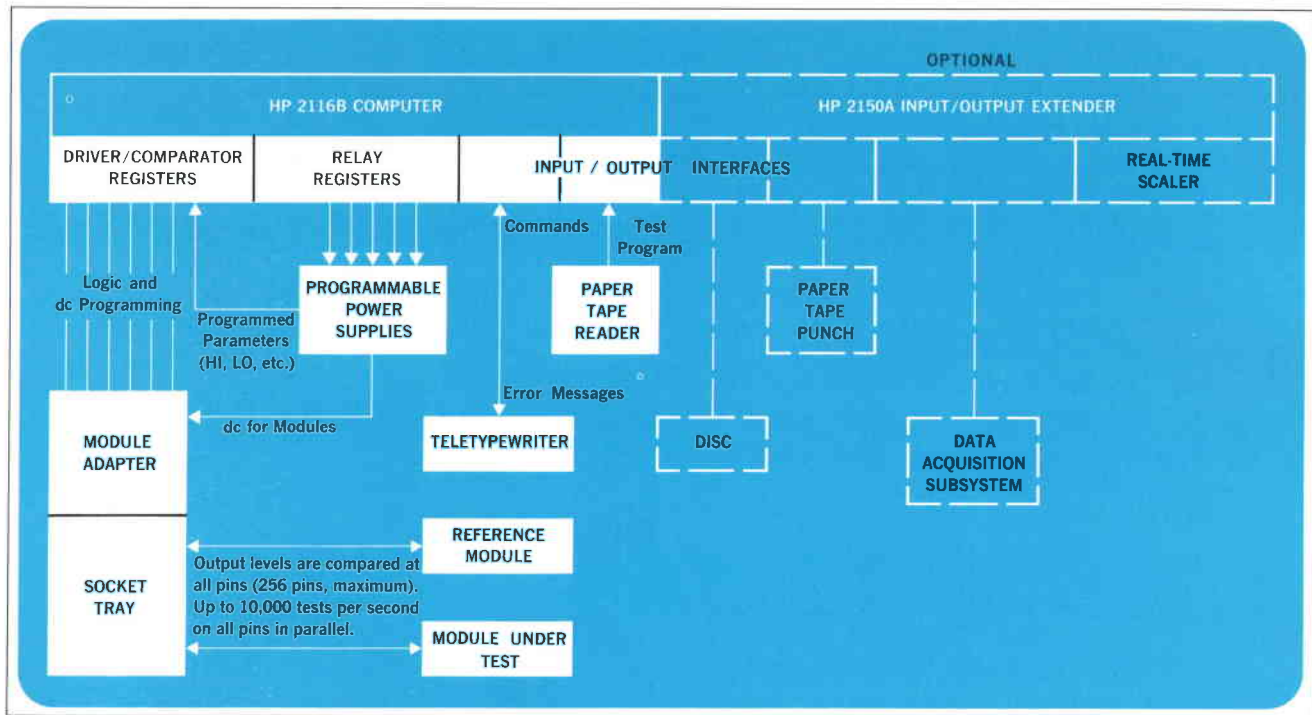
OPTIONAL

HP 2116B COMPUTER

HP 2150A INPUT/OUTPUT EXTENDER

DRIVER/COMPARATOR REGISTERS

RELAY REGISTERS

INPUT / OUTPUT INTERFACES

REAL-TIME SCALER

Commands

Test Program

Logic and dc Programming

PROGRAMMABLE POWER SUPPLIES

Programmed Parameters (HI, LO, etc.)

PAPER TAPE READER

PAPER TAPE PUNCH

Error Messages

MODULE ADAPTER

dc for Modules

TELETYPEWRITER

DISC

DATA ACQUISITION SUBSYSTEM

SOCKET TRAY

REFERENCE MODULE

Output levels are compared at all pins (256 pins, maximum). Up to 10,000 tests per second on all pins in parallel.

MODULE UNDER TEST